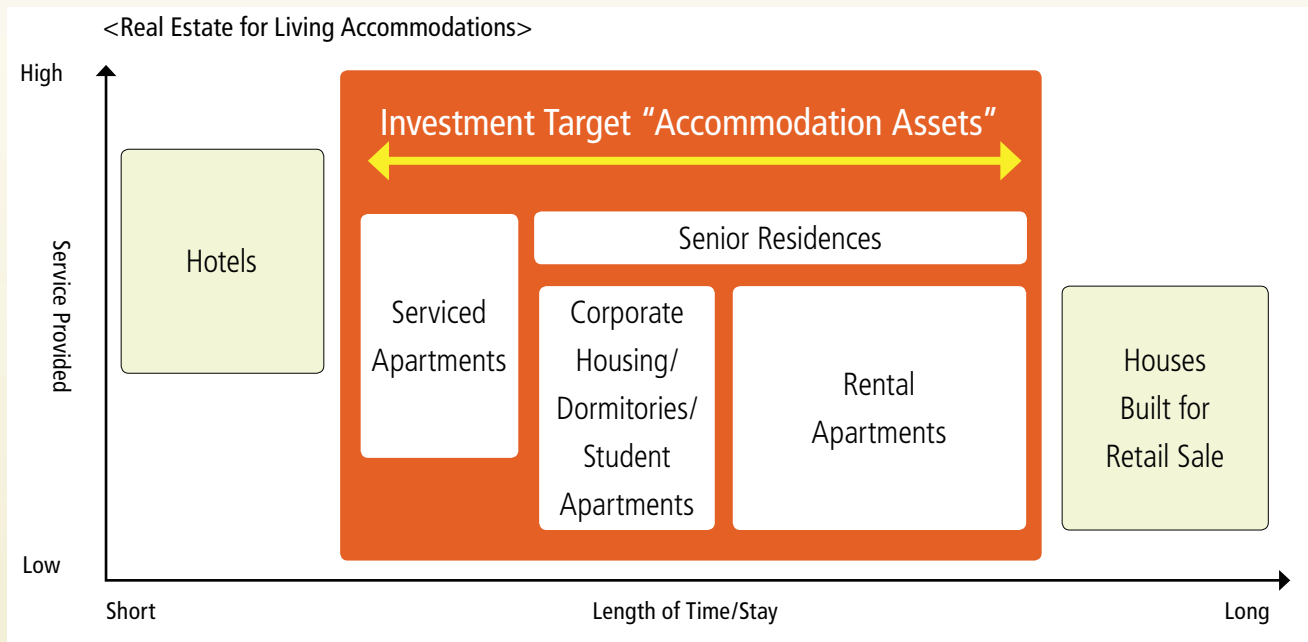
<Real Estate for Living Accommodations>

High

Service Provided

Low

Investment Target “Accommodation Assets”

Hotels

Senior Residences

Serviced Apartments

Corporate Housing/ Dormitories/ Student Apartments

Rental Apartments

Houses Built for Retail Sale

Short

Length of Time/Stay

Long